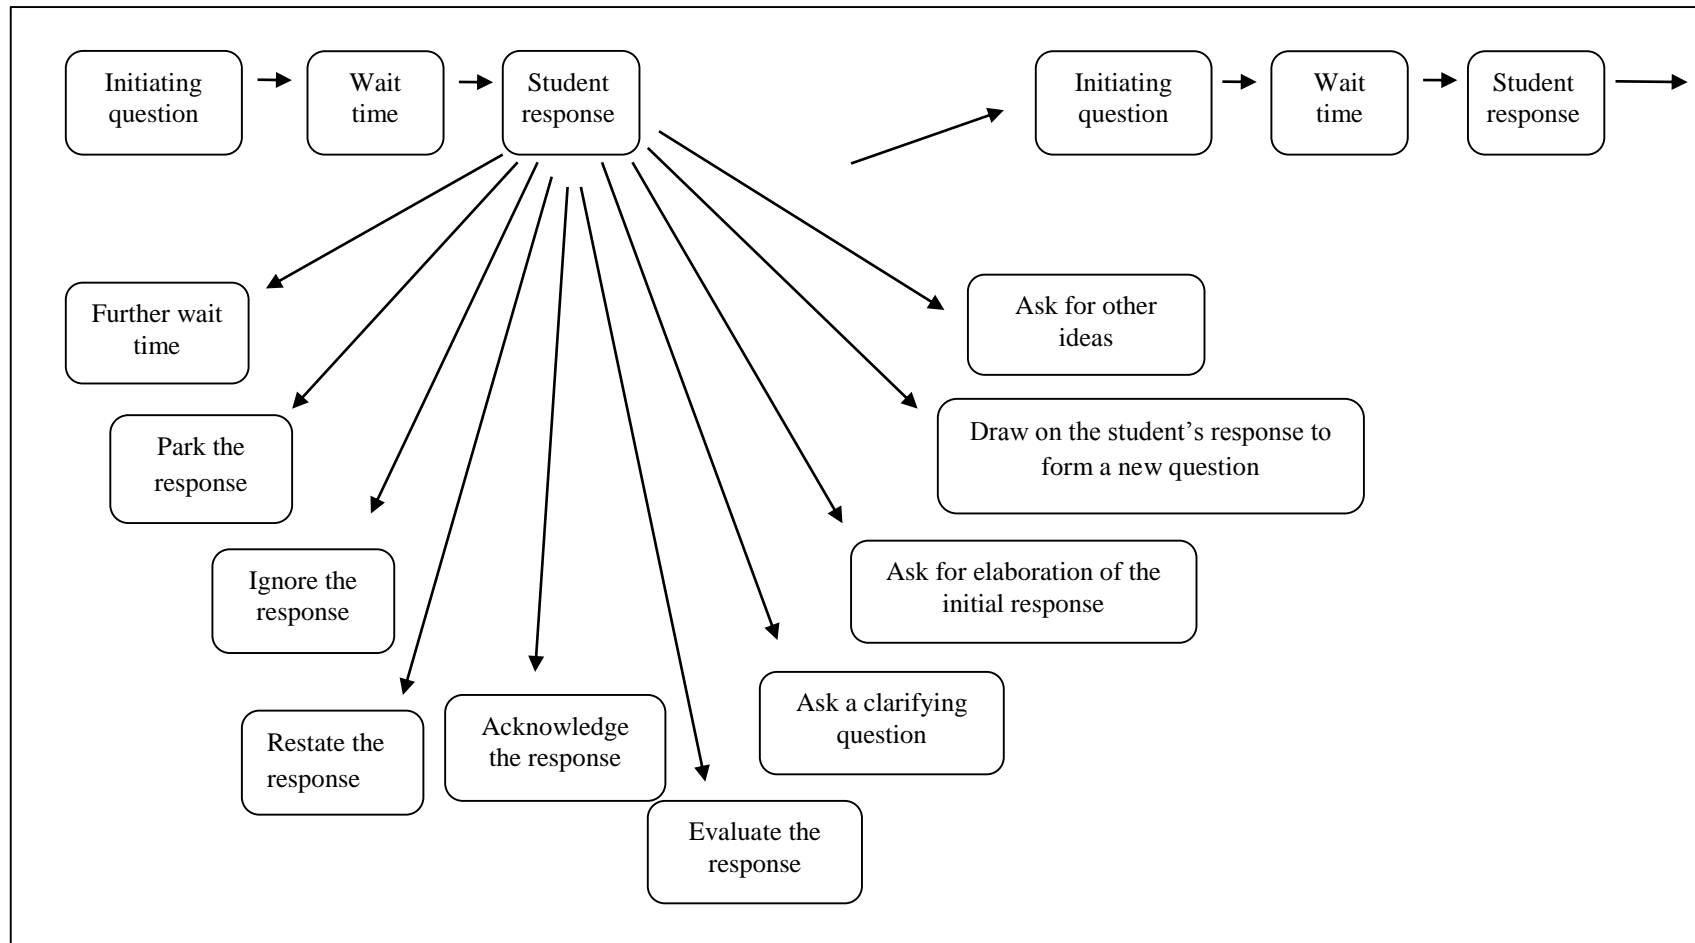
Initiating question

Wait time

Student response

Initiating question

Wait time

Student response

Further wait time

Park the response

Ignore the response

Restate the response

Acknowledge the response

Evaluate the response

Ask a clarifying question

Ask for elaboration of the initial response

Draw on the student's response to form a new question

Ask for other ideas